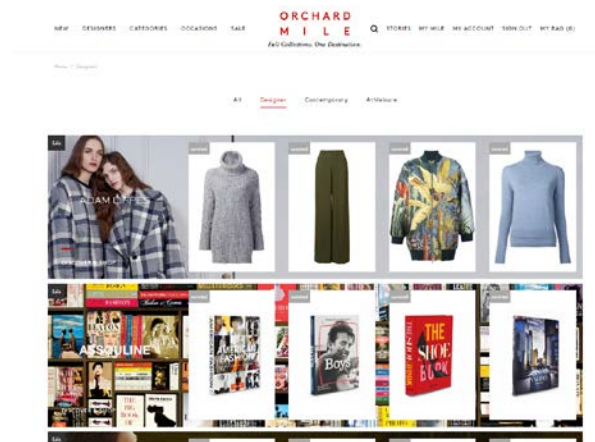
NEW DESIGNERS CATEGORIES OCCASIONS SALE

ORCHARD MILE

Fall Collections. One Destination.

STORIES MY MILE MY ACCOUNT SIGN OUT MY BAG (0)

Home / Designer

All Designer Contemporary Athleisure

ADAM LIPPES

ASSOULINE

AMERICAN FASHION

Boys

THE SHOE BOOK